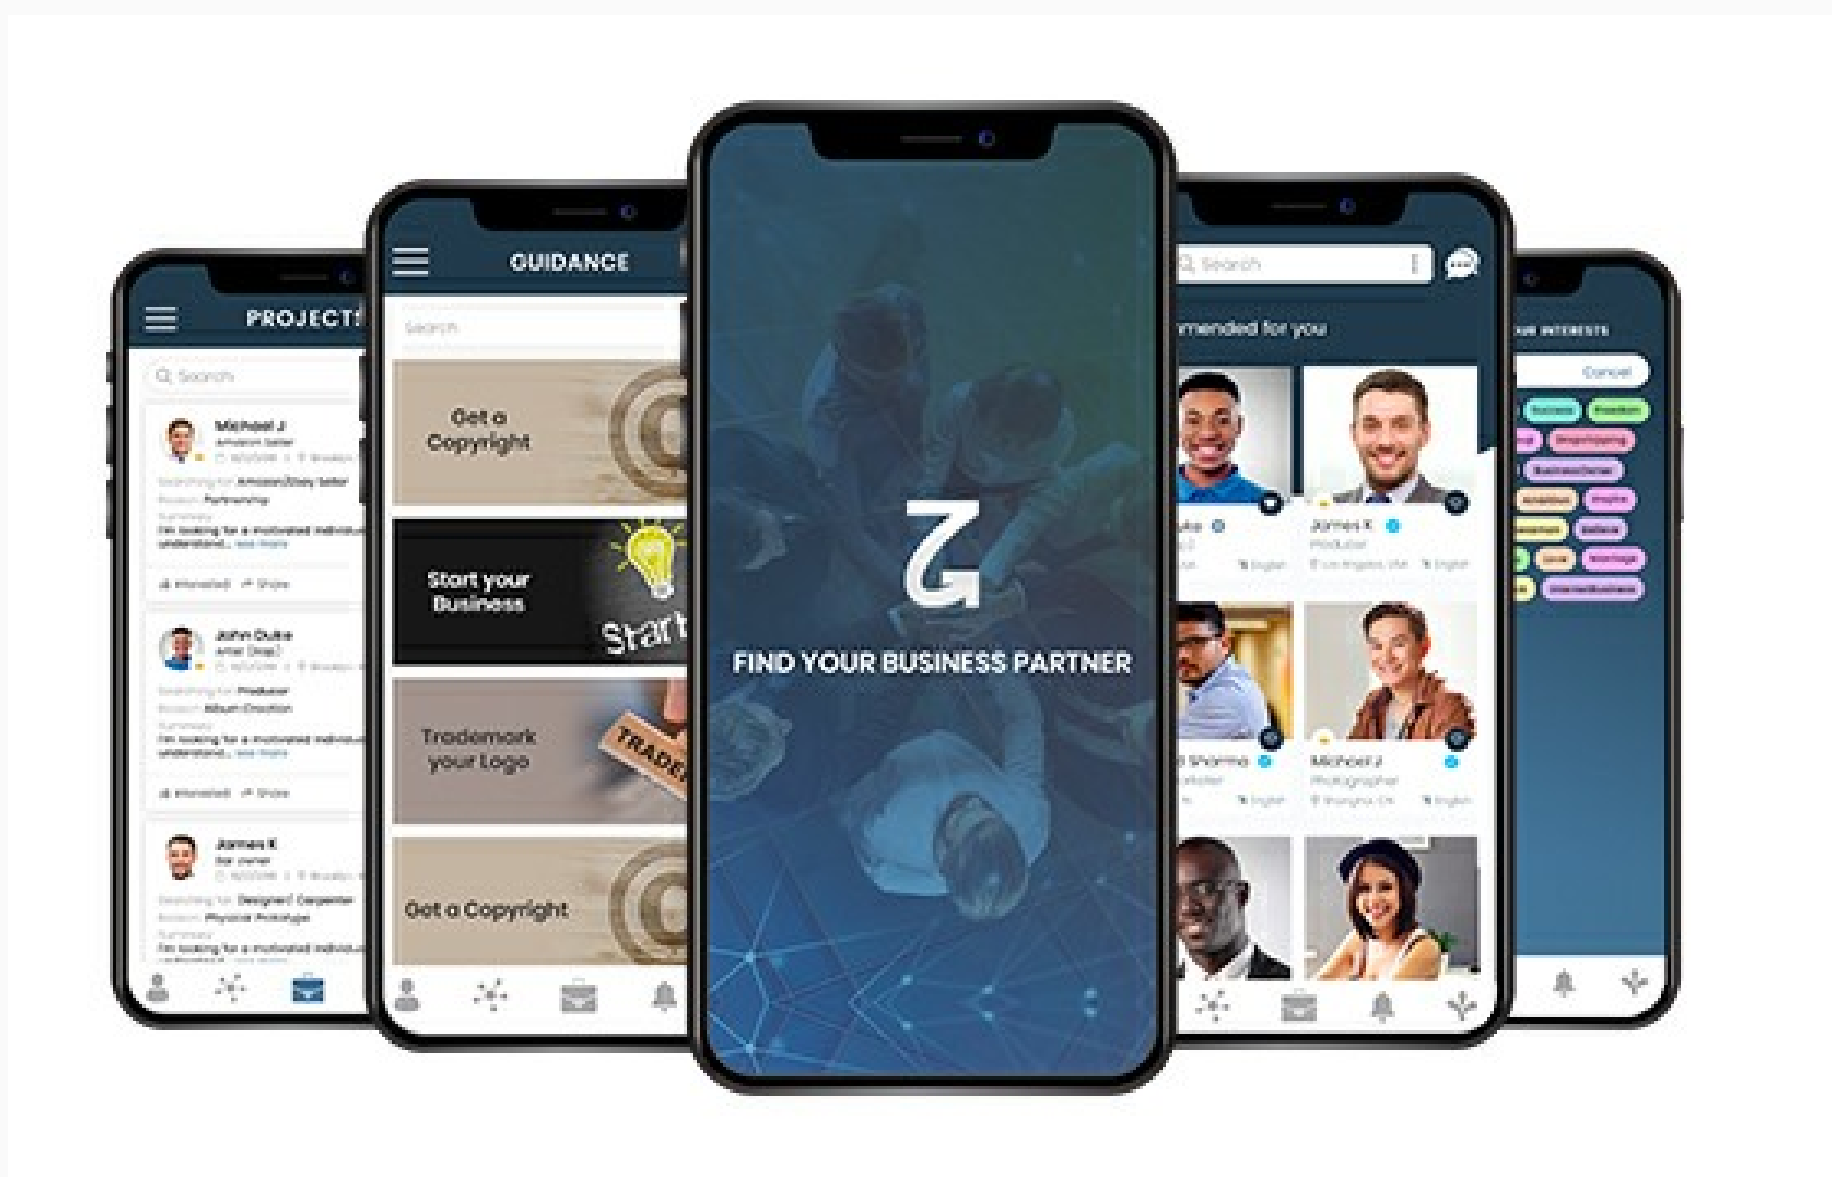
PROJECTS

Search

Michael J
Amazon Seller
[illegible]
Searching for Amazon/Ebay Seller
Reason Partnership
Summary
I'm looking for a motivated individual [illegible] understand... read more
Interested Share

John Duke
Artist (Rap)
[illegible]
Searching for Producer
Reason Album Creation
Summary
I'm looking for a motivated individual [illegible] understand... read more
Interested Share

James K
Bar owner
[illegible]
Searching for Designer/ Carpenter
Reason Physical Prototype
Summary
I'm looking for a motivated individual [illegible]

GUIDANCE

Search

Get a Copyright

Start your Business

Start

Trademark your Logo

TRADE

Get a Copyright

FIND YOUR BUSINESS PARTNER

Search

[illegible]mended for you

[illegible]uke
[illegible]

James K
Producer
Los Angeles, USA English

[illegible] Sharma
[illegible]

Michael J
Photographer
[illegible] English

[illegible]UR INTERESTS

Cancel

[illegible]